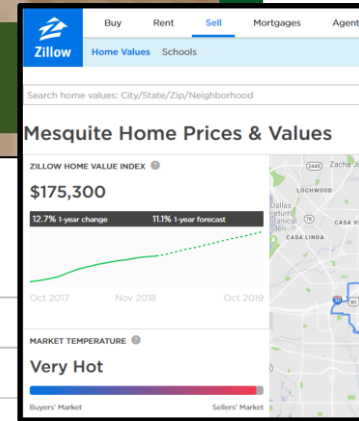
Zillow

Buy Rent Sell Mortgages Agent

Home Values Schools

Search home values: City/State/Zip/Neighborhood

Mesquite Home Prices & Values

ZILLOW HOME VALUE INDEX

$175,300

12.7% 1-year change

11.1% 1-year forecast

Oct 2017 Nov 2018 Oct 2019

MARKET TEMPERATURE

Very Hot

Buyers' Market Sellers' Market

LOCHWOOD

CASA LINDA

CASA VI

Zacha

Dallas